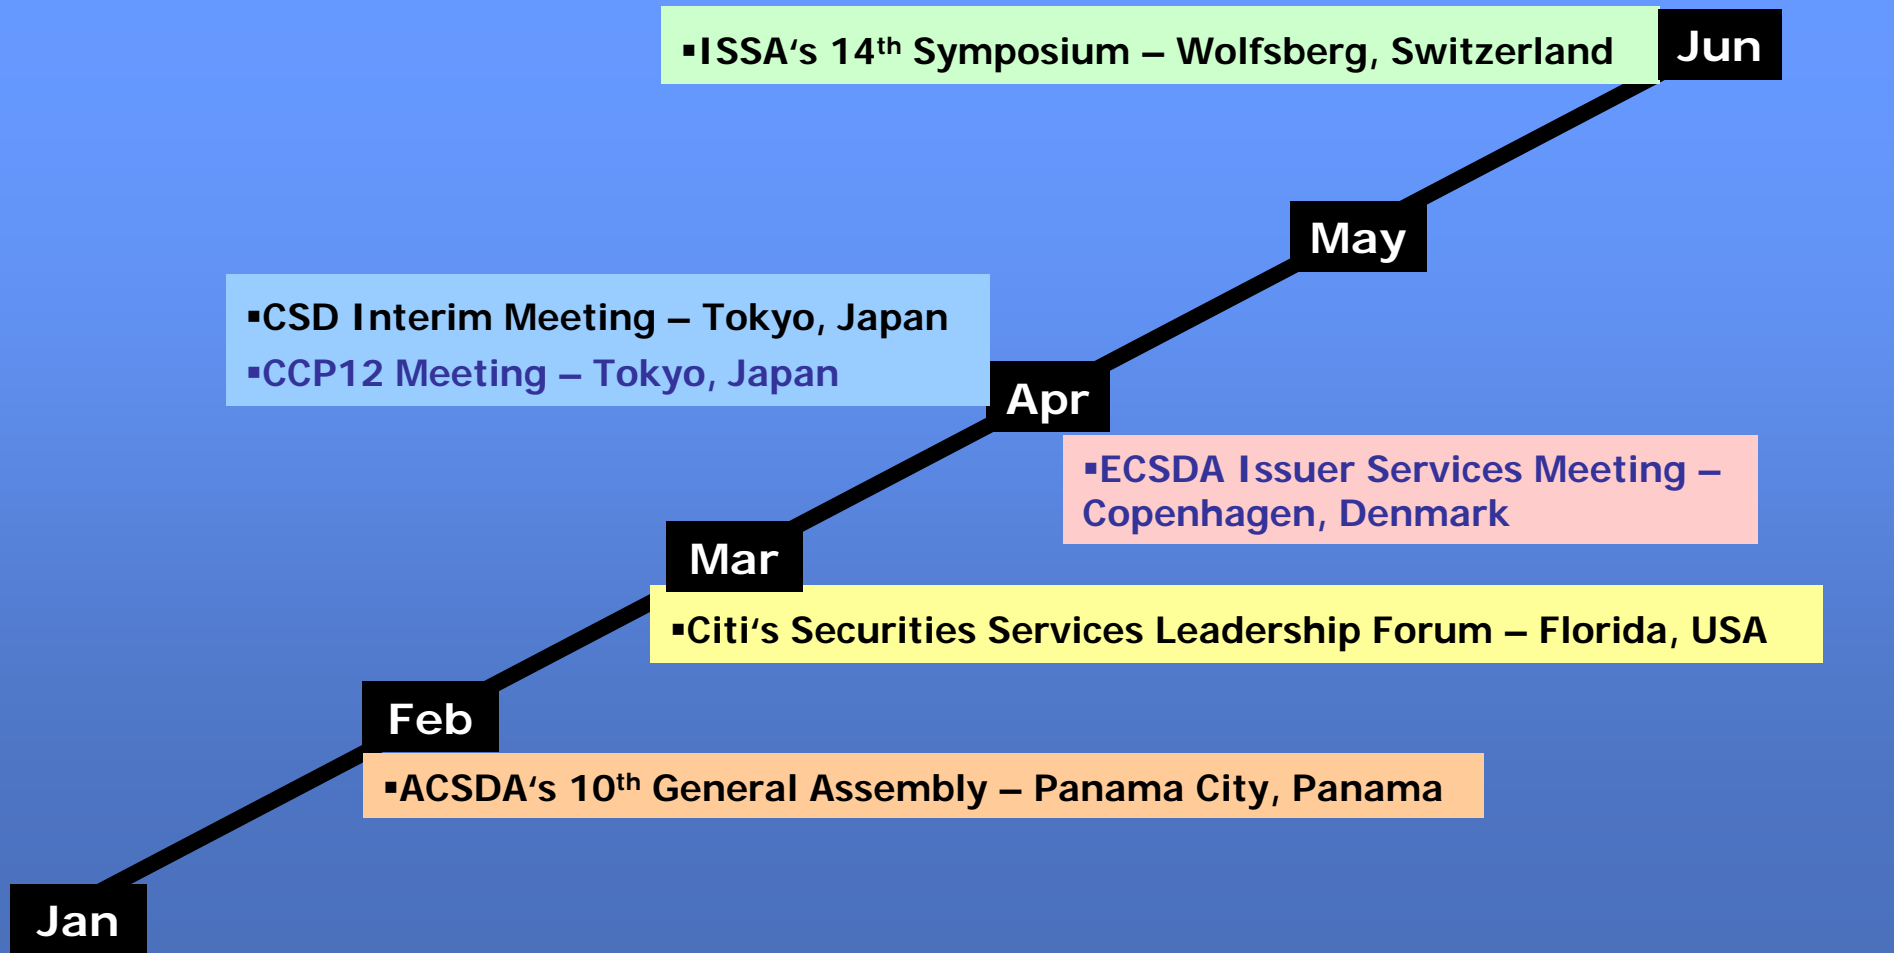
▪ISSA's 14$^{th}$ Symposium – Wolfsberg, Switzerland

Jun

May

▪CSD Interim Meeting – Tokyo, Japan
▪CCP12 Meeting – Tokyo, Japan

Apr

▪ECSDA Issuer Services Meeting – Copenhagen, Denmark

Mar

▪Citi's Securities Services Leadership Forum – Florida, USA

Feb

▪ACSDA's 10$^{th}$ General Assembly – Panama City, Panama

Jan